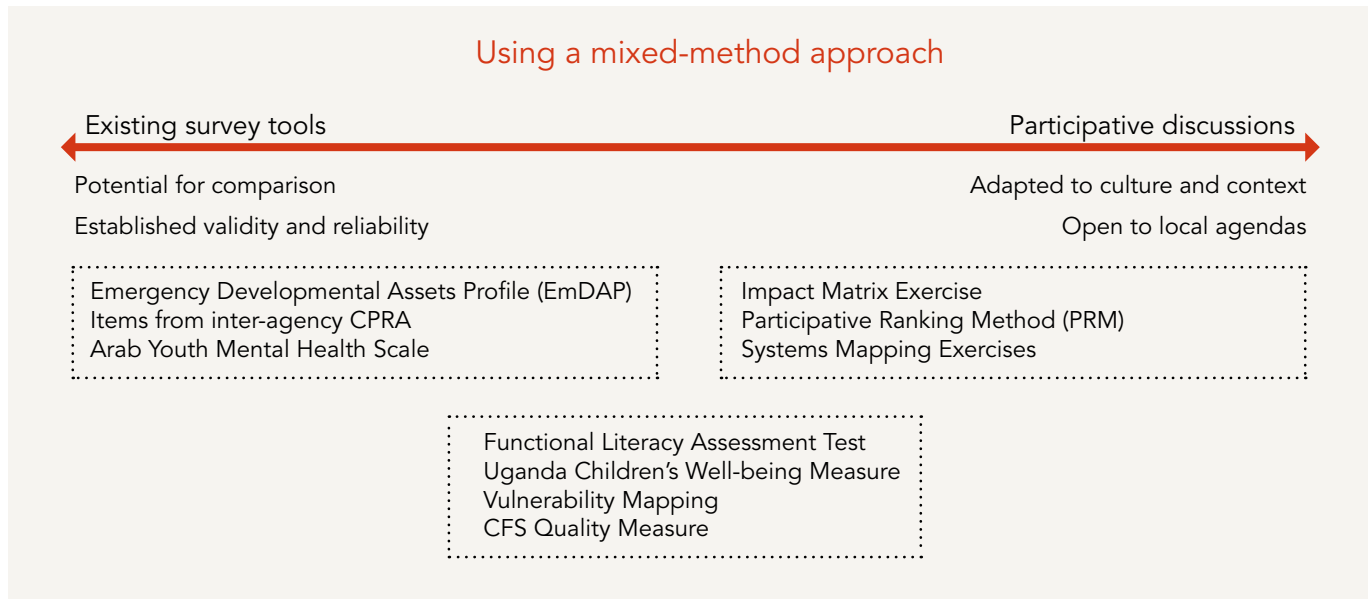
Using a mixed-method approach

Existing survey tools

Participative discussions

Potential for comparison

Established validity and reliability

Adapted to culture and context

Open to local agendas

Emergency Developmental Assets Profile (EmDAP)
Items from inter-agency CPRA
Arab Youth Mental Health Scale

Impact Matrix Exercise
Participative Ranking Method (PRM)
Systems Mapping Exercises

Functional Literacy Assessment Test
Uganda Children's Well-being Measure
Vulnerability Mapping
CFS Quality Measure